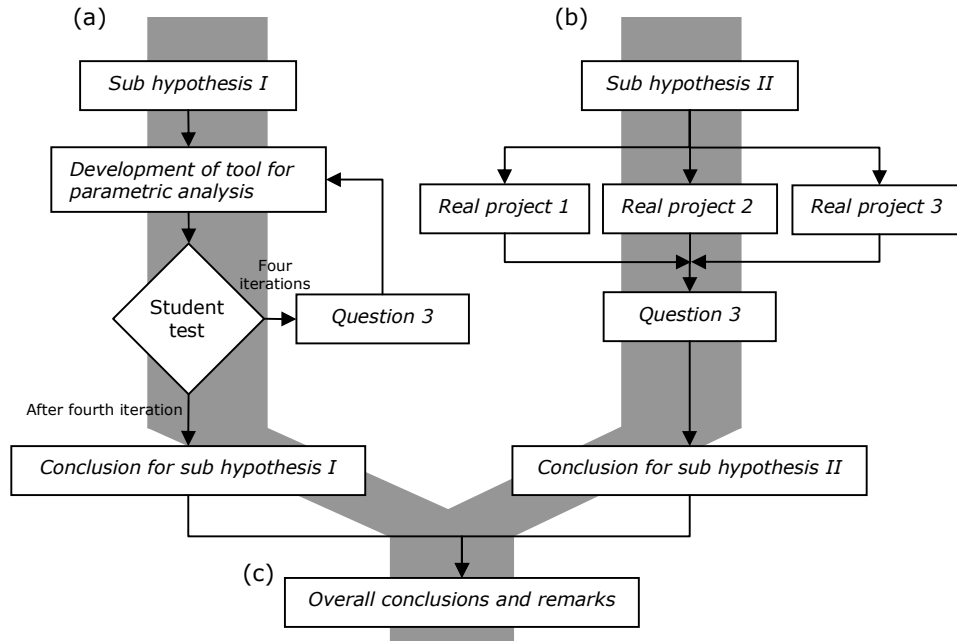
(a)

Sub hypothesis I

Development of tool for parametric analysis

Student test

Four iterations

Question 3

After fourth iteration

Conclusion for sub hypothesis I

(b)

Sub hypothesis II

Real project 1

Real project 2

Real project 3

Question 3

Conclusion for sub hypothesis II

(c)

Overall conclusions and remarks